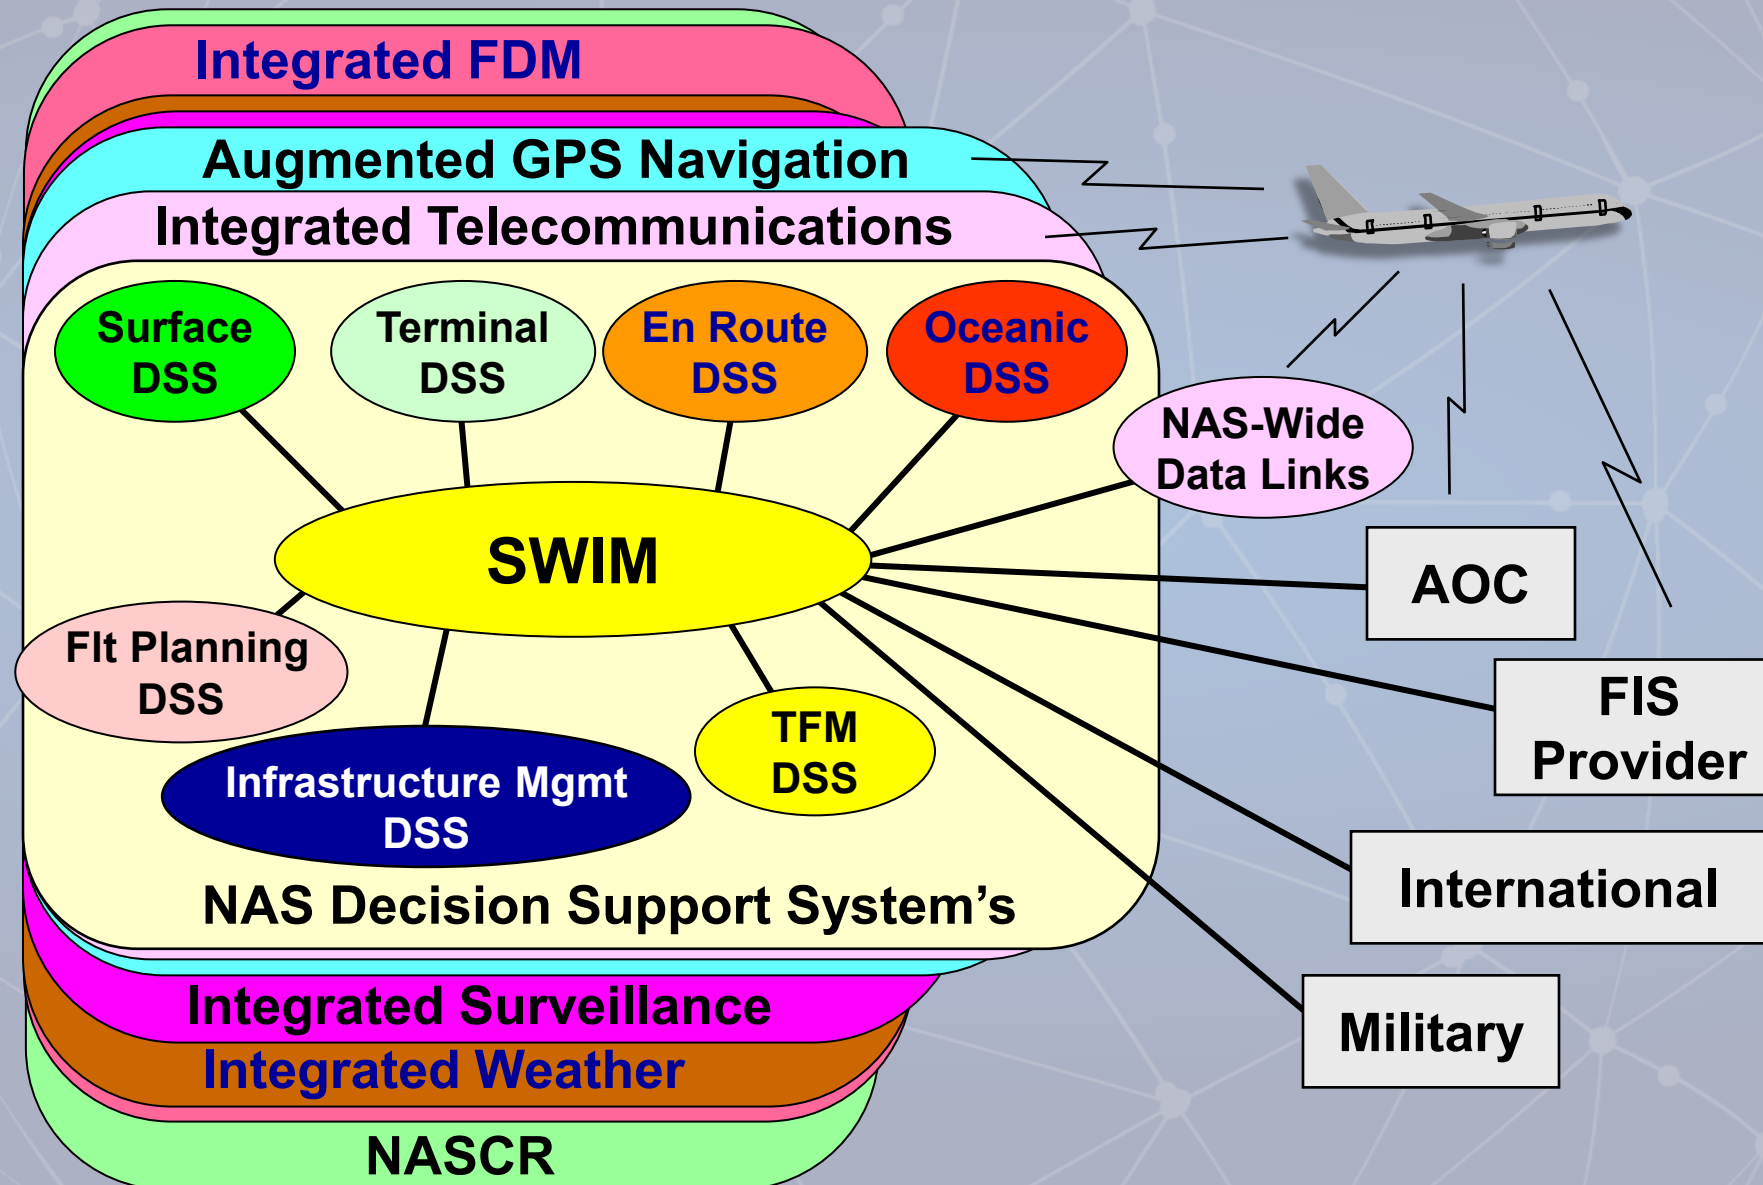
Integrated FDM

Augmented GPS Navigation

Integrated Telecommunications

Surface DSS

Terminal DSS

En Route DSS

Oceanic DSS

NAS-Wide Data Links

SWIM

AOC

FIS Provider

Flt Planning DSS

TFM DSS

Infrastructure Mgmt DSS

International

NAS Decision Support System's

Military

Integrated Surveillance

Integrated Weather

NASCR